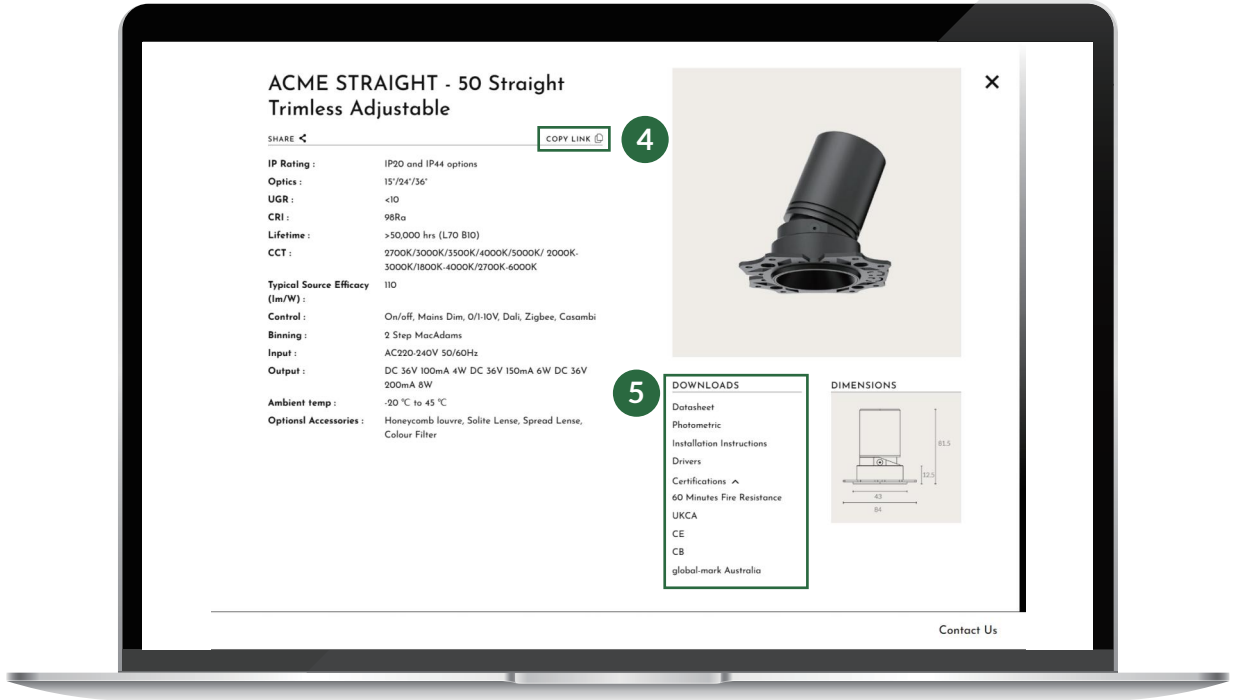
ACME STRAIGHT - 50 Straight Trimless Adjustable

SHARE

COPY LINK

4

×

| | |
|---|---|
| IP Rating : | IP20 and IP44 options |
| Optics : | 15°/24°/36° |
| UGR : | <10 |
| CRI : | 98Ra |
| Lifetime : | >50,000 hrs (L70 B10) |
| CCT : | 2700K/3000K/3500K/4000K/5000K/ 2000K-3000K/1800K-4000K/2700K-6000K |
| Typical Source Efficacy (lm/W) : | 110 |
| Control : | On/off, Mains Dim, 0/1-10V, Dali, Zigbee, Casambi |
| Binning : | 2 Step MacAdams |
| Input : | AC220-240V 50/60Hz |
| Output : | DC 36V 100mA 4W DC 36V 150mA 6W DC 36V 200mA 8W |
| Ambient temp : | -20 °C to 45 °C |
| Optionsl Accessories : | Honeycomb louvre, Solite Lense, Spread Lense, Colour Filter |

5

DOWNLOADS

Datasheet
Photometric
Installation Instructions
Drivers
Certifications
60 Minutes Fire Resistance
UKCA
CE
CB
global-mark Australia

DIMENSIONS

81.5
12.5
43
84

Contact Us